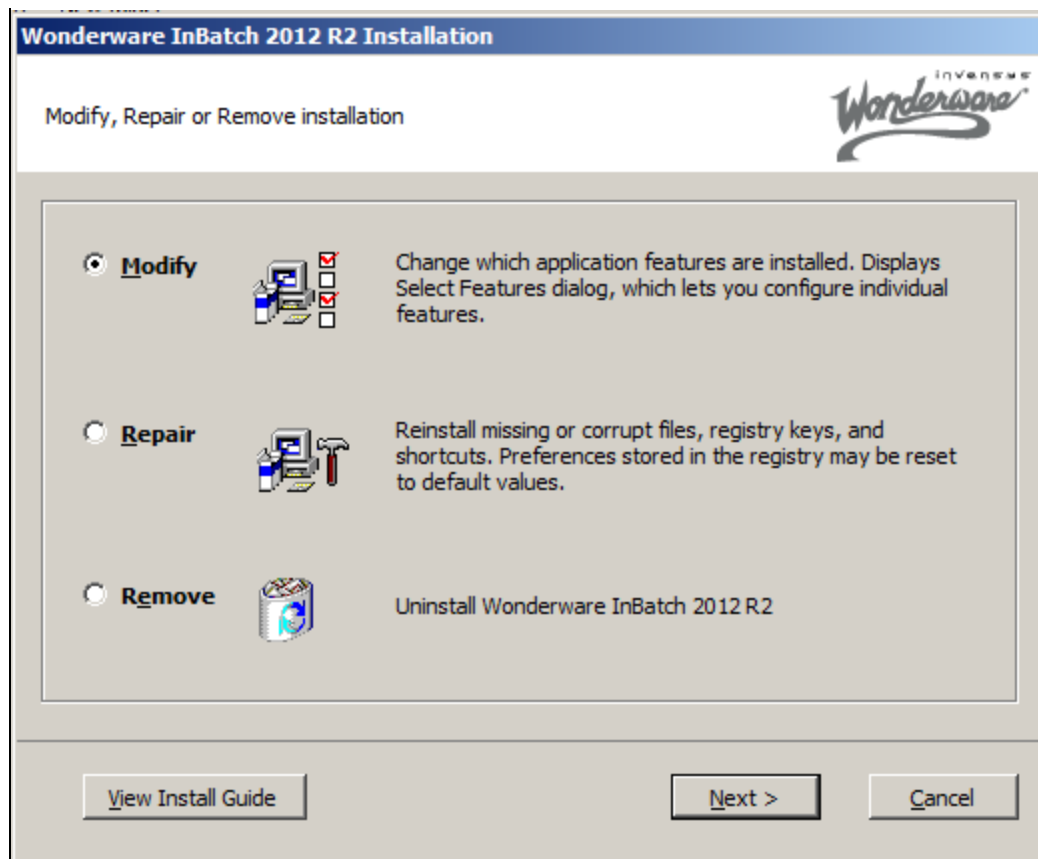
Wonderware InBatch 2012 R2 Installation

Modify, Repair or Remove installation

invensys Wonderware

Modify

Change which application features are installed. Displays Select Features dialog, which lets you configure individual features.

Repair

Reinstall missing or corrupt files, registry keys, and shortcuts. Preferences stored in the registry may be reset to default values.

Remove

Uninstall Wonderware InBatch 2012 R2

View Install Guide

Next >

Cancel